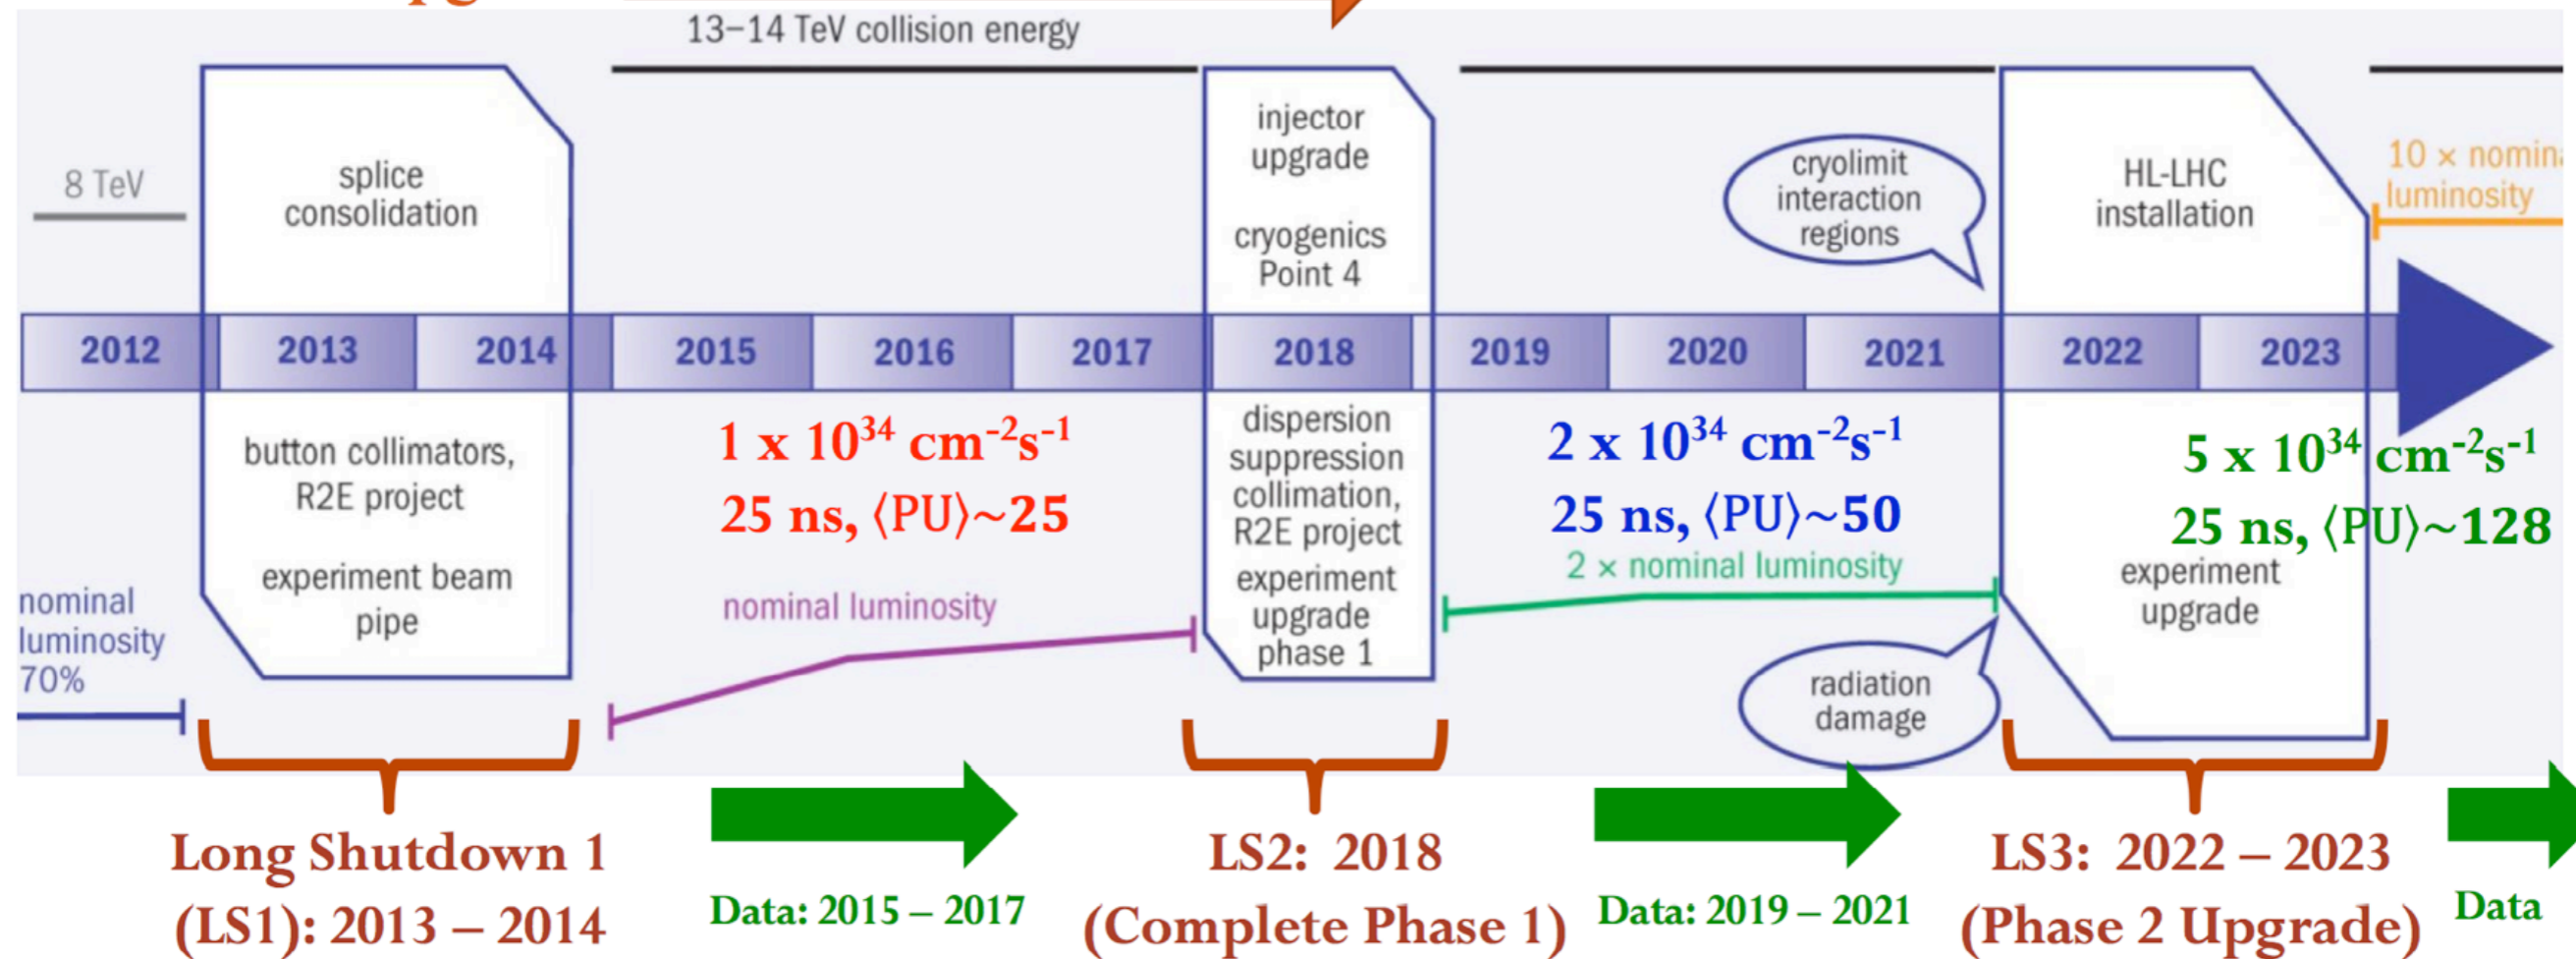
13–14 TeV collision energy

8 TeV

splice consolidation

injector upgrade

cryogenics Point 4

cryolimit interaction regions

HL-LHC installation

10 × nomin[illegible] luminosity

2012 | 2013 | 2014 | 2015 | 2016 | 2017 | 2018 | 2019 | 2020 | 2021 | 2022 | 2023

button collimators, R2E project

experiment beam pipe

$1 \times 10^{34}$ cm$^{-2}$s$^{-1}$
25 ns, ⟨PU⟩~25

dispersion suppression collimation, R2E project

experiment upgrade phase 1

$2 \times 10^{34}$ cm$^{-2}$s$^{-1}$
25 ns, ⟨PU⟩~50

2 × nominal luminosity

$5 \times 10^{34}$ cm$^{-2}$s$^{-1}$
25 ns, ⟨PU⟩~128

experiment upgrade

nominal luminosity 70%

nominal luminosity

radiation damage

Long Shutdown 1 (LS1): 2013 – 2014

Data: 2015 – 2017

LS2: 2018 (Complete Phase 1)

Data: 2019 – 2021

LS3: 2022 – 2023 (Phase 2 Upgrade)

Data